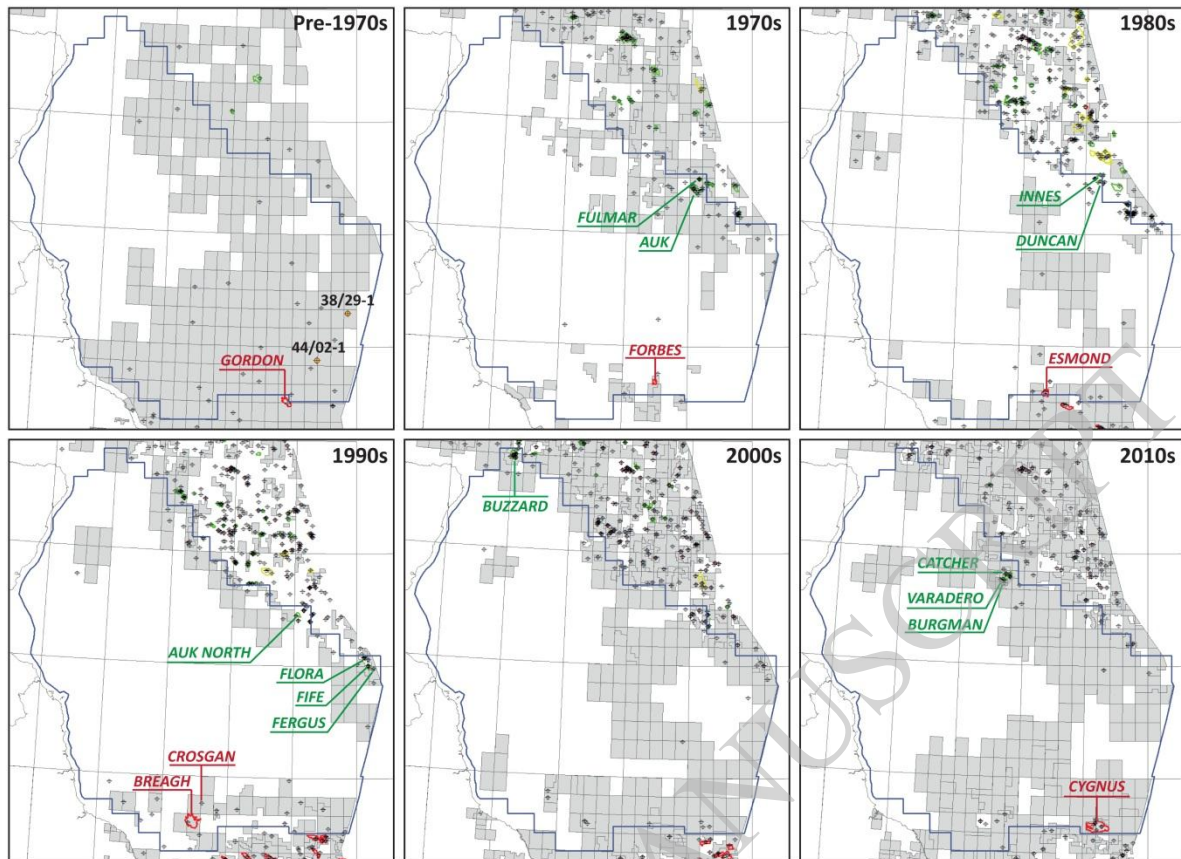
Pre-1970s

38/29-1

44/02-1

GORDON

1970s

FULMAR

AUK

FORBES

1980s

INNES

DUNCAN

ESMOND

1990s

AUK NORTH

FLORA

FIFE

FERGUS

CROSGAN

BREAGH

2000s

BUZZARD

2010s

CATCHER

VARADERO

BURGMAN

CYGNUS

MANUSCRIPT